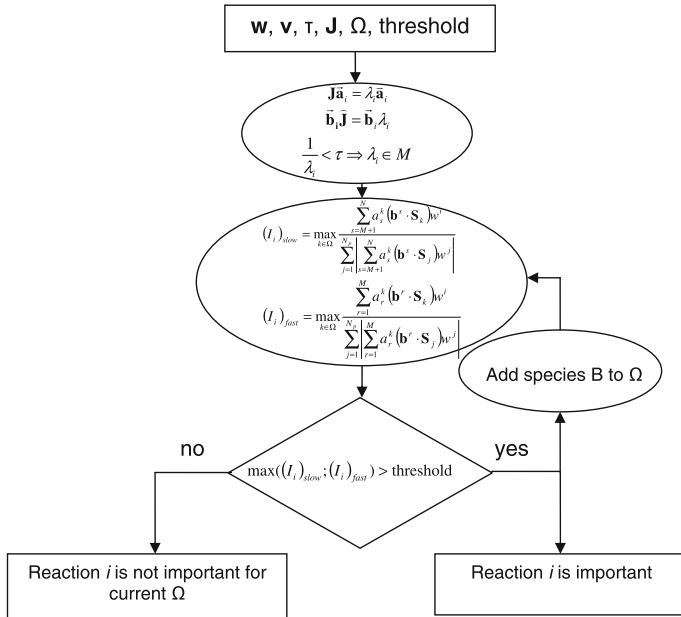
**w**, **v**, τ, **J**, Ω, threshold

$\mathbf{J}\vec{\mathbf{a}}_i = \lambda_i \vec{\mathbf{a}}_i$

$\vec{\mathbf{b}}_i \mathbf{J} = \vec{\mathbf{b}}_i \lambda_i$

$\frac{1}{\lambda_i} < \tau \Rightarrow \lambda_i \in M$

$(I_i)_{slow} = \max_{k\in\Omega} \frac{\sum_{s=M+1}^{N} a_s^k (\mathbf{b}^s \cdot \mathbf{S}_k) w^i}{\sum_{j=1}^{N_R} \left| \sum_{s=M+1}^{N} a_s^k (\mathbf{b}^s \cdot \mathbf{S}_j) w^j \right|}$

$(I_i)_{fast} = \max_{k\in\Omega} \frac{\sum_{r=1}^{M} a_r^k (\mathbf{b}^r \cdot \mathbf{S}_k) w^i}{\sum_{j=1}^{N_R} \left| \sum_{r=1}^{M} a_r^k (\mathbf{b}^r \cdot \mathbf{S}_j) w^j \right|}$

Add species B to Ω

no

$\max((I_i)_{slow}; (I_i)_{fast}) > \text{threshold}$

yes

Reaction *i* is not important for current Ω

Reaction *i* is important